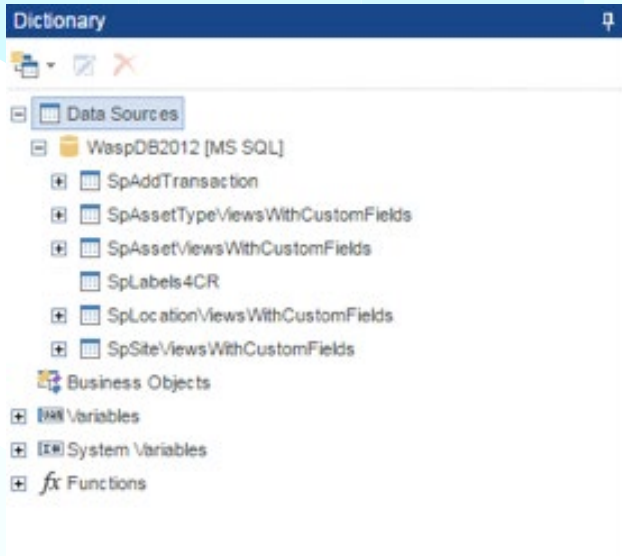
Dictionary

Data Sources

WaspDB2012 [MS SQL]

SpAddTransaction

SpAssetTypeViewsWithCustomFields

SpAssetViewsWithCustomFields

SpLabels4CR

SpLocationViewsWithCustomFields

SpSiteViewsWithCustomFields

Business Objects

Variables

System Variables

$fx$ Functions